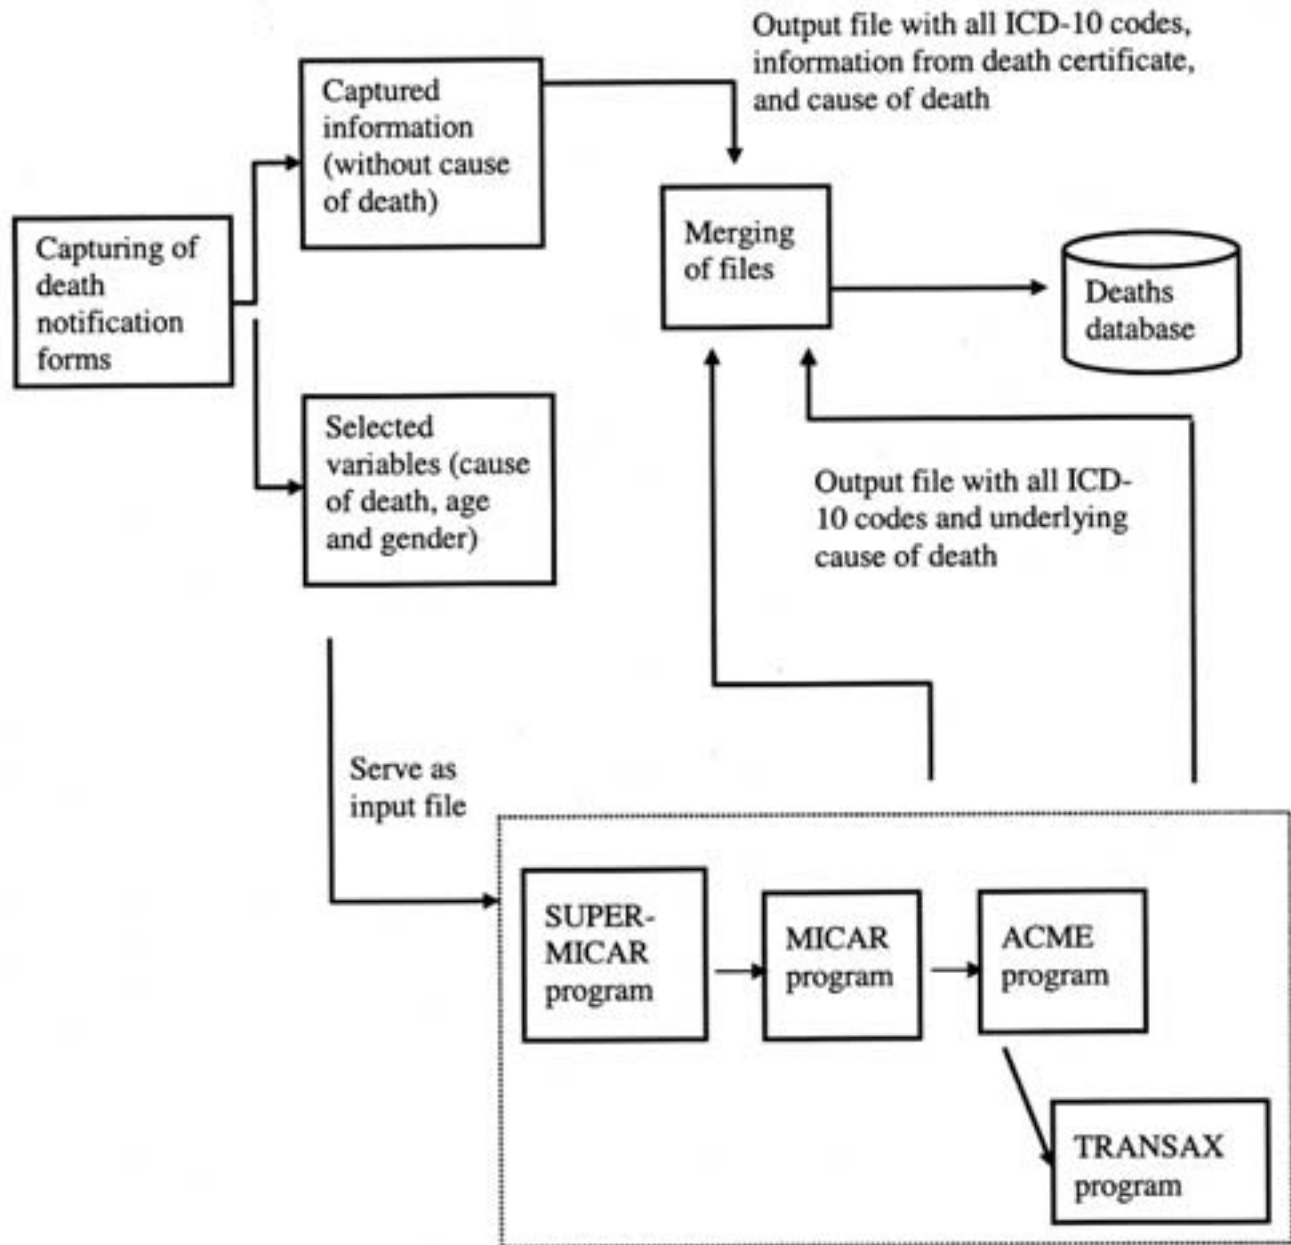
Capturing of death notification forms

Captured information (without cause of death)

Output file with all ICD-10 codes, information from death certificate, and cause of death

Merging of files

Deaths database

Selected variables (cause of death, age and gender)

Output file with all ICD-10 codes and underlying cause of death

Serve as input file

SUPER-MICAR program

MICAR program

ACME program

TRANSAX program